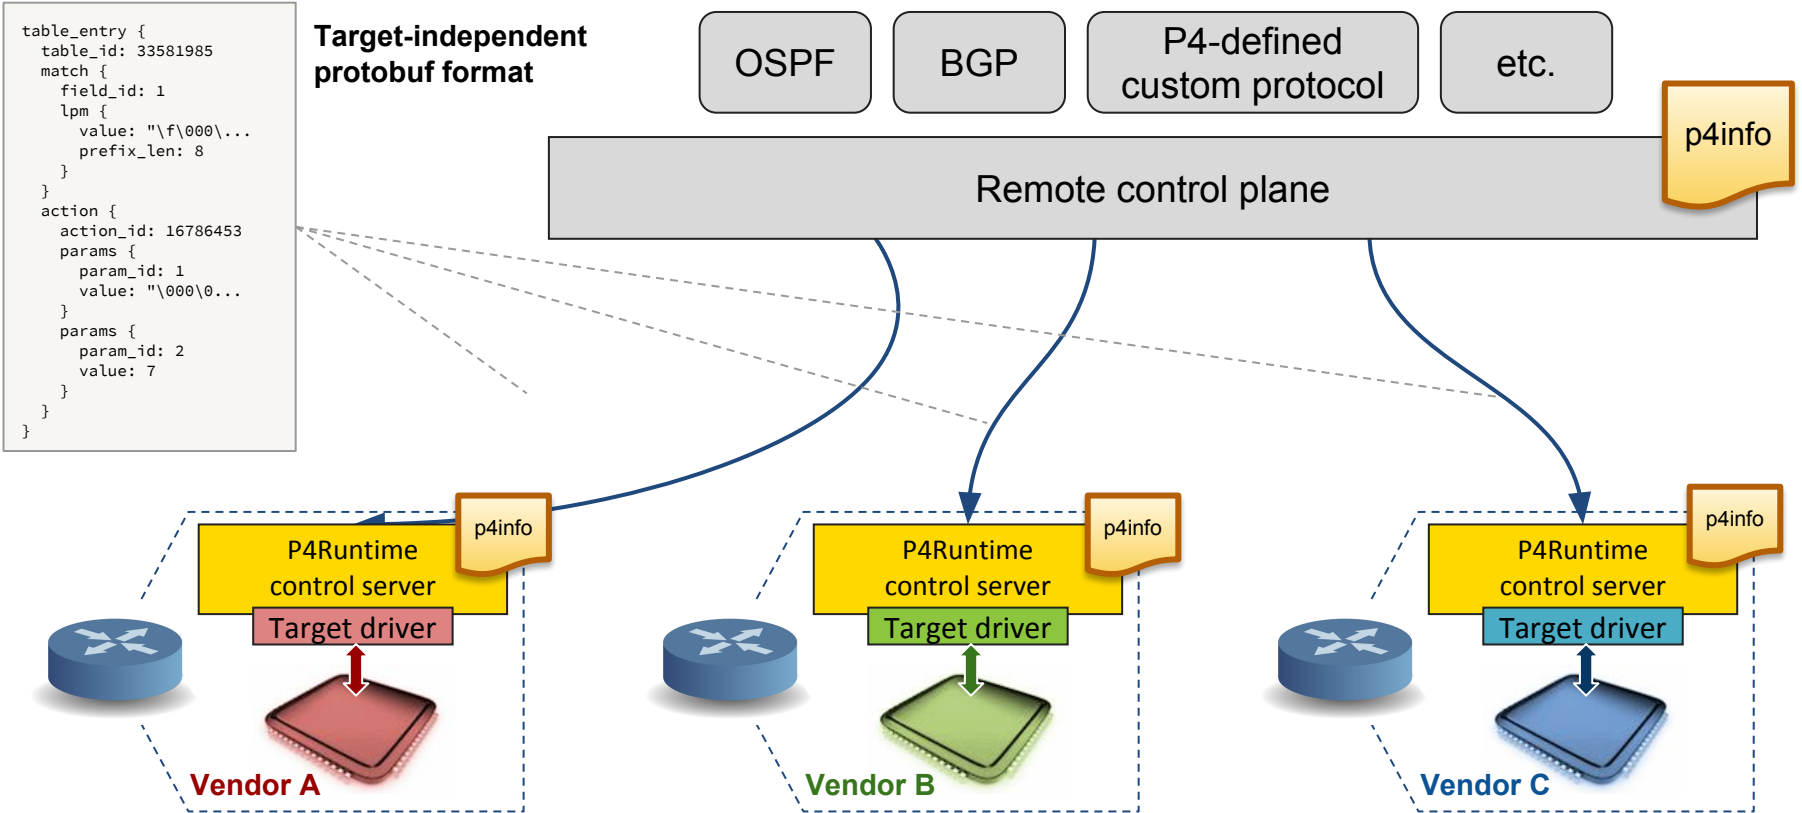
table_entry {
  table_id: 33581985
  match {
    field_id: 1
    lpm {
      value: "\f\000\...
      prefix_len: 8
    }
  }
  action {
    action_id: 16786453
    params {
      param_id: 1
      value: "\000\0...
    }
    params {
      param_id: 2
      value: 7
    }
  }
}

Target-independent protobuf format

OSPF

BGP

P4-defined custom protocol

etc.

p4info

Remote control plane

P4Runtime control server

p4info

Target driver

Vendor A

P4Runtime control server

p4info

Target driver

Vendor B

P4Runtime control server

p4info

Target driver

Vendor C